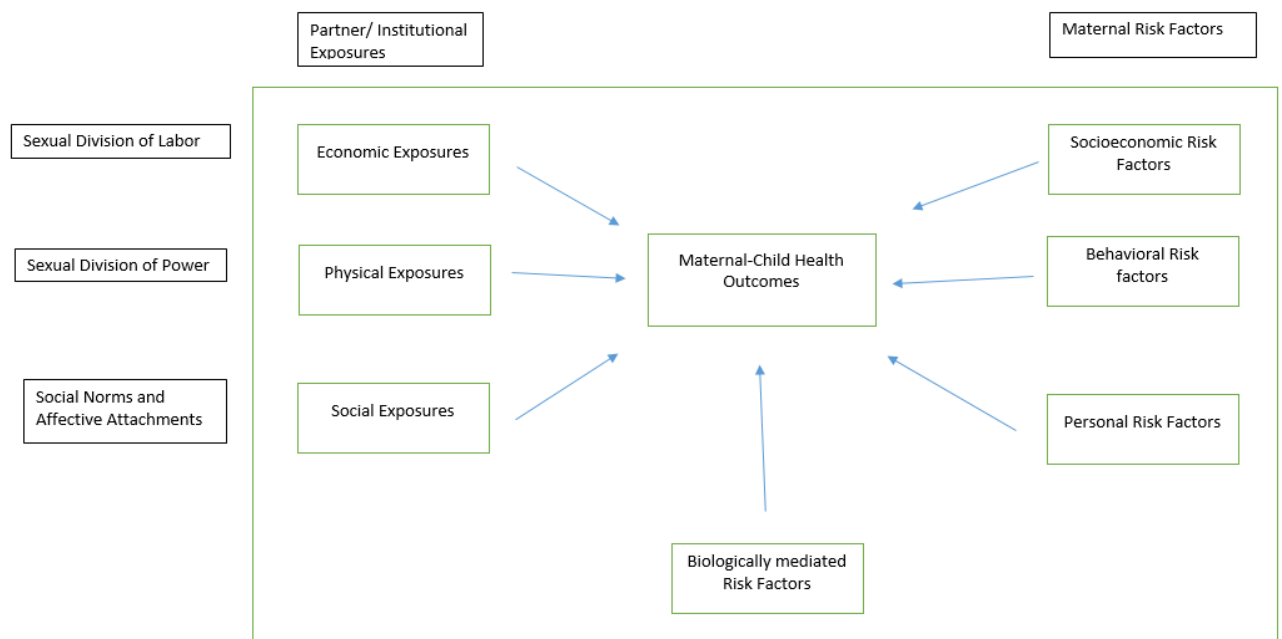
Partner/ Institutional Exposures

Maternal Risk Factors

Sexual Division of Labor

Economic Exposures

Socioeconomic Risk Factors

Sexual Division of Power

Physical Exposures

Maternal-Child Health Outcomes

Behavioral Risk factors

Social Norms and Affective Attachments

Social Exposures

Personal Risk Factors

Biologically mediated Risk Factors